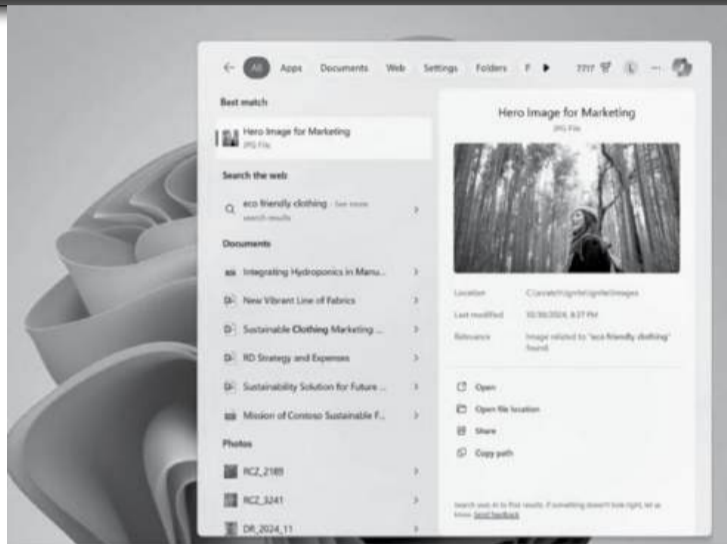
All Apps Documents Web Settings Folders P ▶ 7717 L ···

Best match

Hero Image for Marketing
JPG File

Search the web

eco friendly clothing - See more search results

Documents

Integrating Hydroponics in Manu...

New Vibrant Line of Fabrics

Sustainable Clothing Marketing ...

RD Strategy and Expenses

Sustainability Solution for Future ...

Mission of Contoso Sustainable F...

Photos

RCZ_2189

RCZ_3241

DR_2024_11

Hero Image for Marketing
JPG File

Location C:\users\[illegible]\images

Last modified 10/30/2024, 6:27 PM

Relevance Image related to 'eco friendly clothing' found

Open

Open file location

Share

Copy path

Search uses AI to find results. If something doesn't look right, let us know. Send feedback